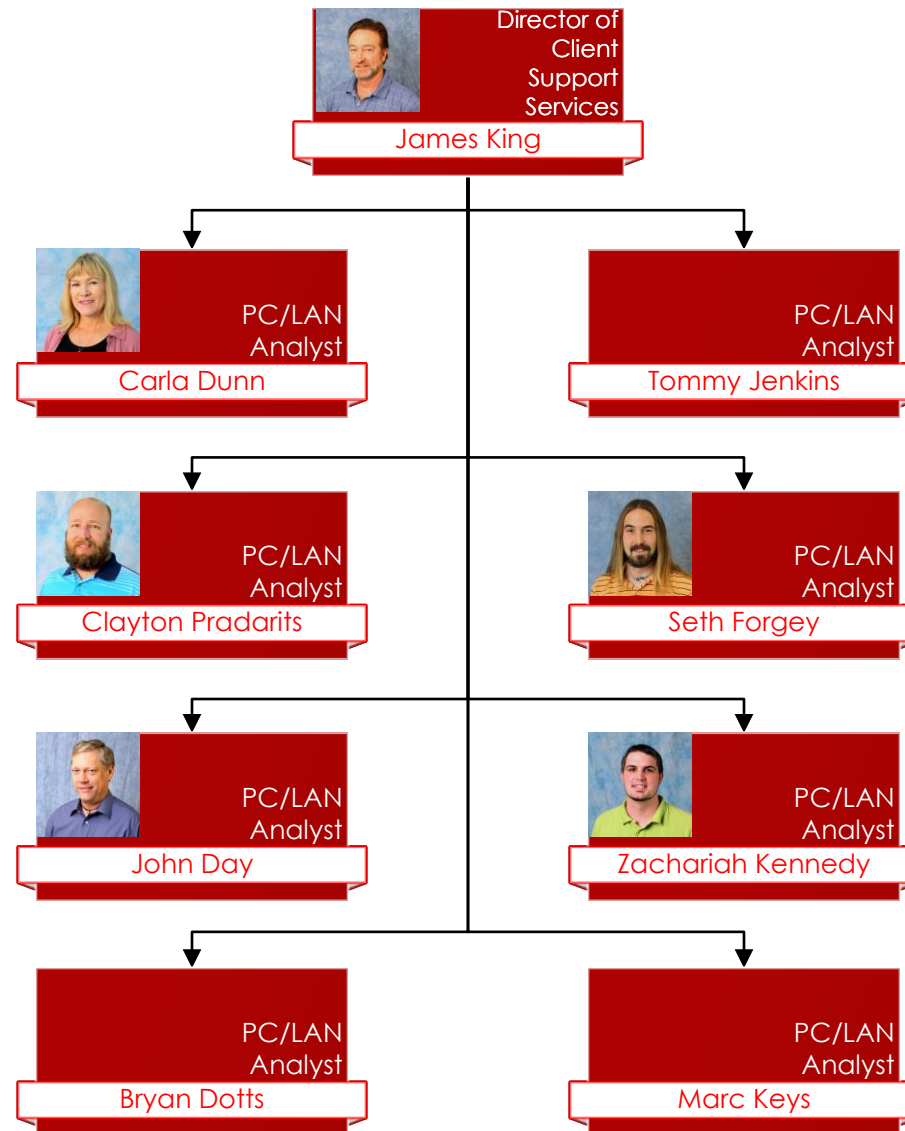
Director of Client Support Services
James King

PC/LAN Analyst
Carla Dunn

PC/LAN Analyst
Tommy Jenkins

PC/LAN Analyst
Clayton Pradarits

PC/LAN Analyst
Seth Forgey

PC/LAN Analyst
John Day

PC/LAN Analyst
Zachariah Kennedy

PC/LAN Analyst
Bryan Dotts

PC/LAN Analyst
Marc Keys